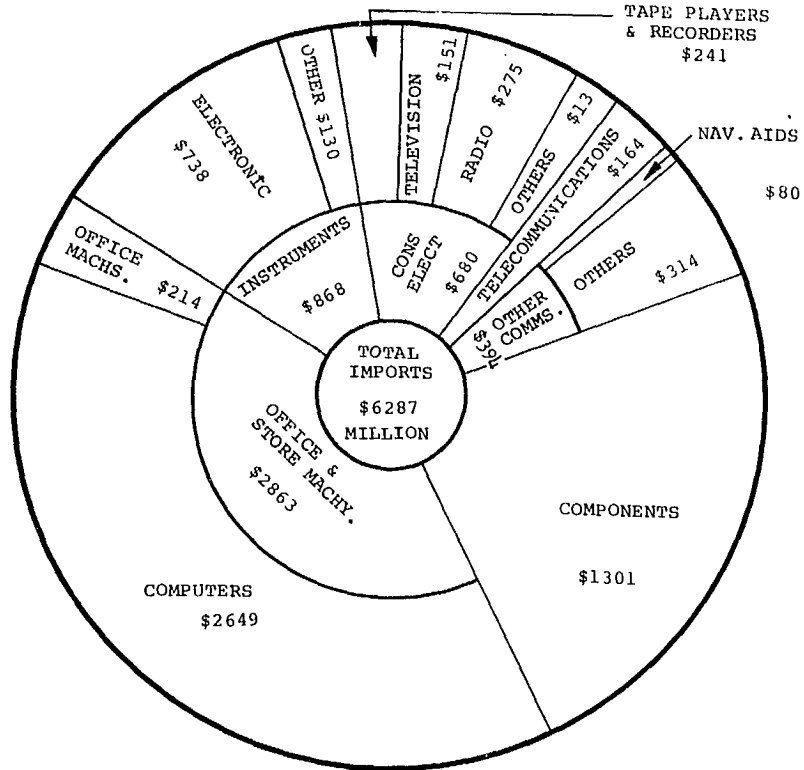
TAPE PLAYERS & RECORDERS $241

NAV. AIDS $80

OTHER $130

TELEVISION $151

RADIO $275

OTHERS $13

TELECOMMUNICATIONS $164

ELECTRONIC $738

OFFICE MACHS. $214

INSTRUMENTS $868

CONS ELECT $680

OTHER COMMS. $394

OTHERS $314

TOTAL IMPORTS $6287 MILLION

OFFICE & STORE MACHY. $2863

COMPONENTS $1301

COMPUTERS $2649